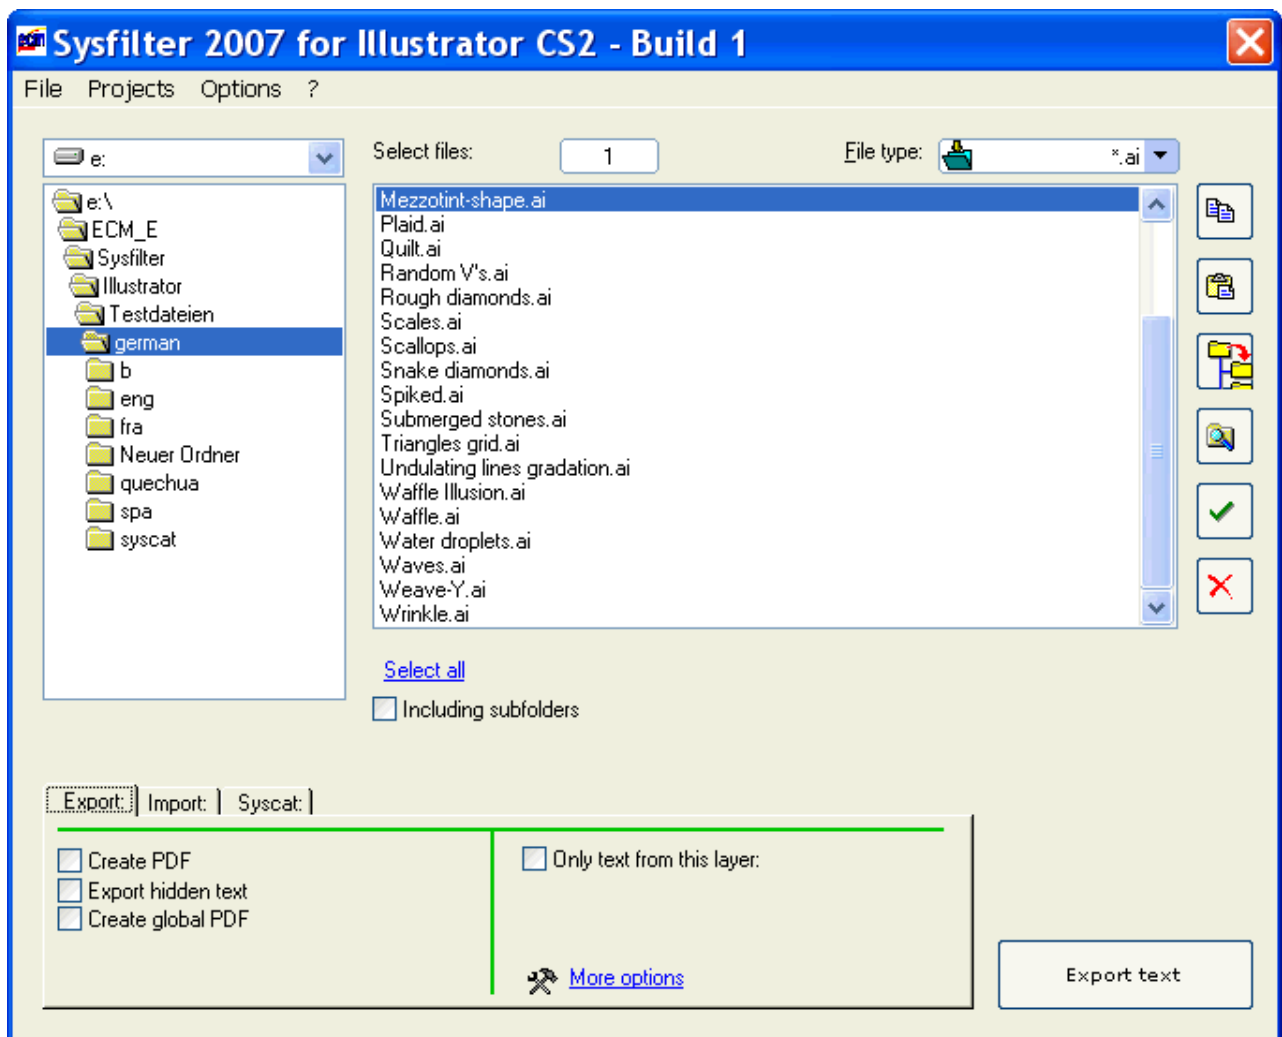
Sysfilter 2007 for Illustrator CS2 - Build 1

File Projects Options ?

e:

e:\
ECM_E
Sysfilter
Illustrator
Testdateien
german
b
eng
fra
Neuer Ordner
quechua
spa
syscat

Select files: 1

File type: *.ai

Mezzotint-shape.ai
Plaid.ai
Quilt.ai
Random V's.ai
Rough diamonds.ai
Scales.ai
Scallops.ai
Snake diamonds.ai
Spiked.ai
Submerged stones.ai
Triangles grid.ai
Undulating lines gradation.ai
Waffle Illusion.ai
Waffle.ai
Water droplets.ai
Waves.ai
Weave-Y.ai
Wrinkle.ai

Select all

Including subfolders

Export: | Import: | Syscat: |

Create PDF
Export hidden text
Create global PDF

Only text from this layer:

More options

Export text